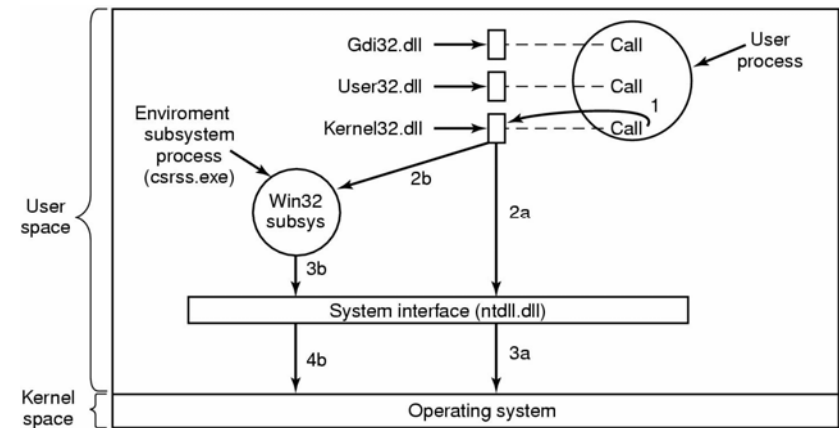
Gdi32.dll
User32.dll
Kernel32.dll
Call
Call
Call
User process
1
Enviroment subsystem process (csrss.exe)
Win32 subsys
2b
2a
3b
User space
System interface (ntdll.dll)
4b
3a
Kernel space
Operating system